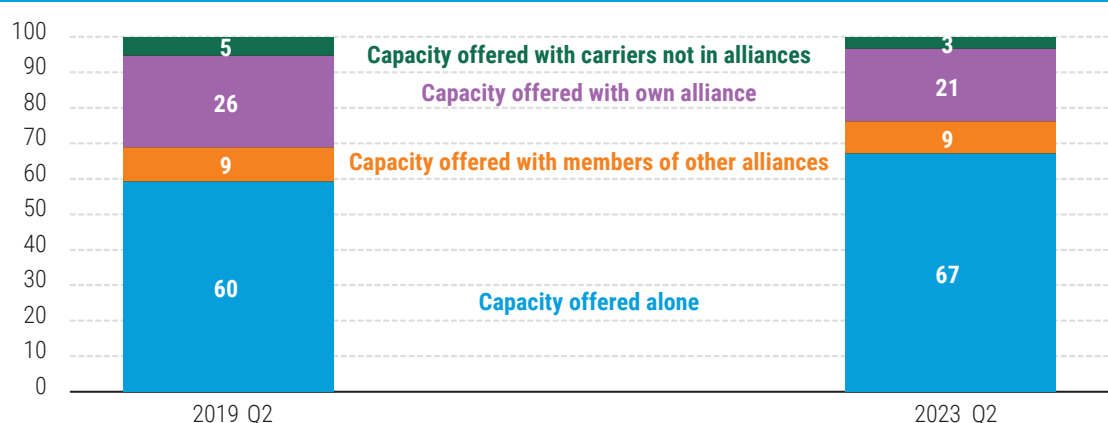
100
90
80
70
60
50
40
30
20
10
0

5
26
9
60

Capacity offered with carriers not in alliances
Capacity offered with own alliance
Capacity offered with members of other alliances
Capacity offered alone

3
21
9
67

2019 Q2
2023 Q2